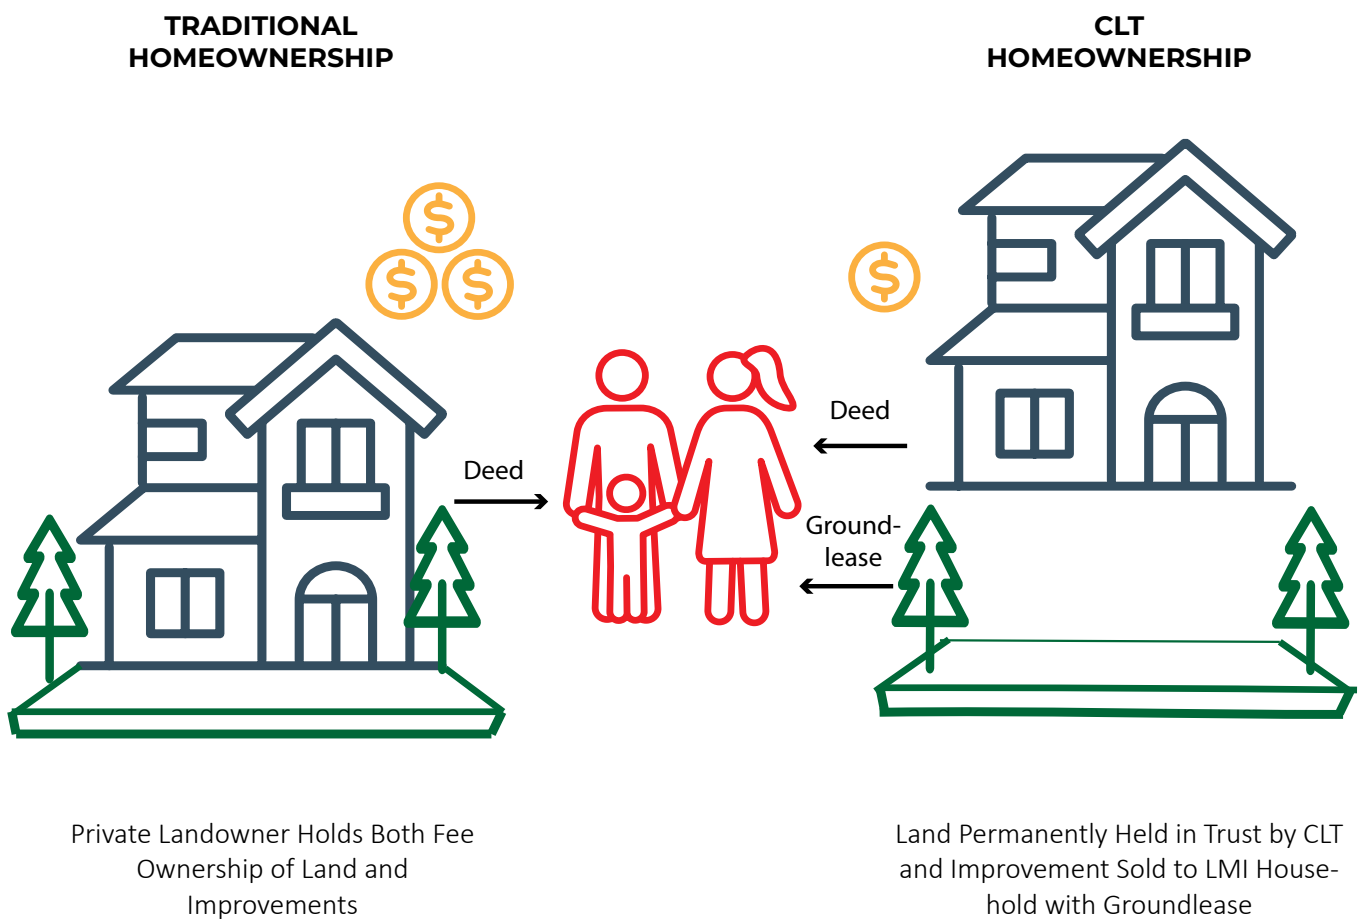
TRADITIONAL HOMEOWNERSHIP

CLT HOMEOWNERSHIP

$

$

$

$

Deed

Deed

Ground-lease

Private Landowner Holds Both Fee Ownership of Land and Improvements

Land Permanently Held in Trust by CLT and Improvement Sold to LMI Household with Groundlease